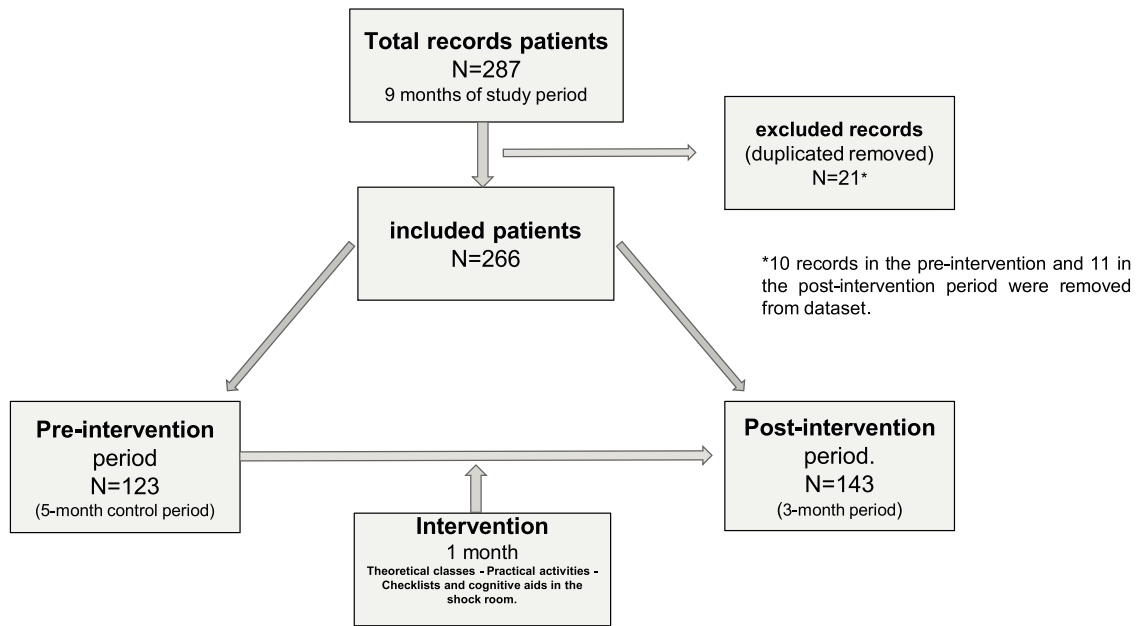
Total records patients
N=287
9 months of study period

excluded records
(duplicated removed)
N=21*

included patients
N=266

*10 records in the pre-intervention and 11 in the post-intervention period were removed from dataset.

Pre-intervention
period
N=123
(5-month control period)

Post-intervention
period.
N=143
(3-month period)

Intervention
1 month
Theoretical classes - Practical activities - Checklists and cognitive aids in the shock room.